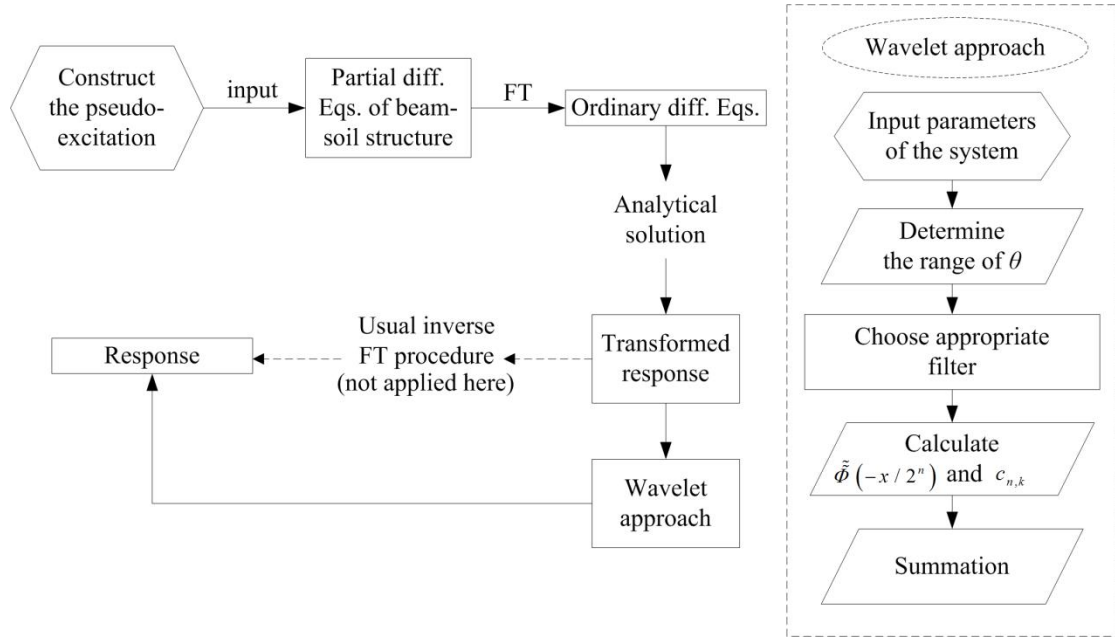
Construct the pseudo-excitation

input

Partial diff. Eqs. of beam-soil structure

FT

Ordinary diff. Eqs.

Analytical solution

Response

Usual inverse FT procedure (not applied here)

Transformed response

Wavelet approach

Wavelet approach

Input parameters of the system

Determine the range of $\theta$

Choose appropriate filter

Calculate $\tilde{\tilde{\Phi}}\left(-x/2^n\right)$ and $c_{n,k}$

Summation